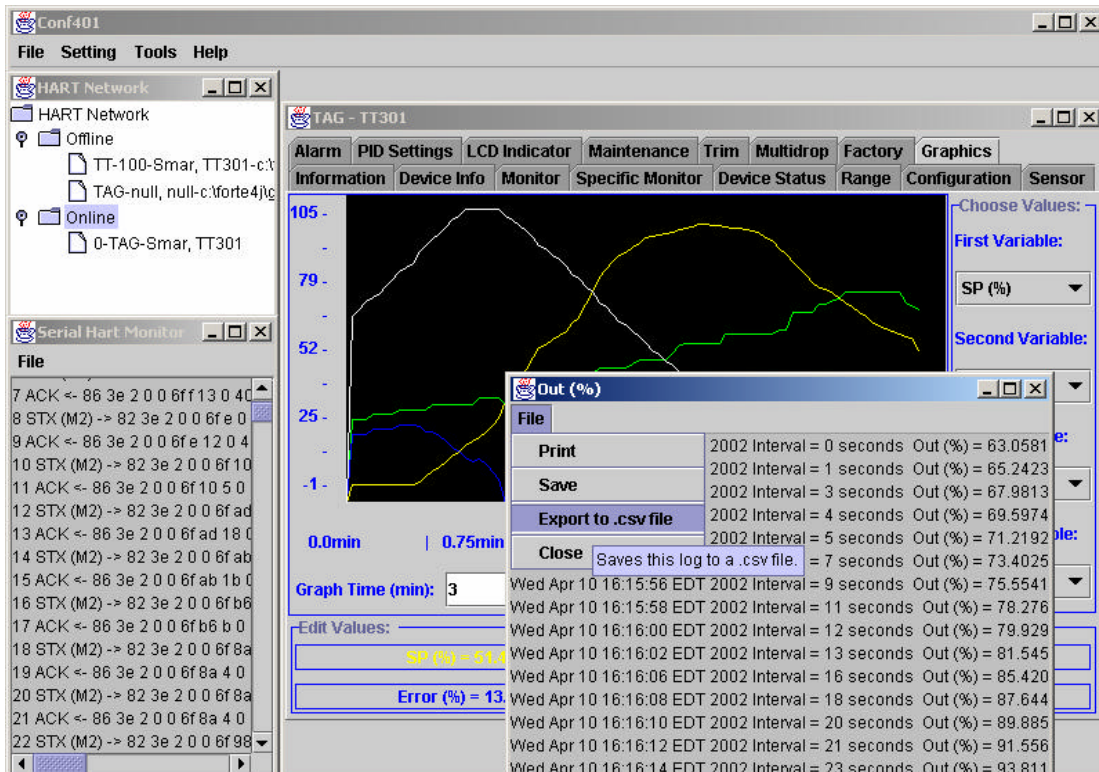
Conf401
File Setting Tools Help

HART Network
HART Network
Offline
TT-100-Smar, TT301-c:\
TAG-null, null-c:\forte4j\c
Online
0-TAG-Smar, TT301

Serial Hart Monitor
File
7 ACK <- 86 3e 2 0 0 6ff 13 0 4
8 STX (M2) -> 82 3e 2 0 0 6fe 0
9 ACK <- 86 3e 2 0 0 6fe 12 0 4
10 STX (M2) -> 82 3e 2 0 0 6f 10
11 ACK <- 86 3e 2 0 0 6f 10 5 0
12 STX (M2) -> 82 3e 2 0 0 6f ad
13 ACK <- 86 3e 2 0 0 6f ad 18 0
14 STX (M2) -> 82 3e 2 0 0 6f ab
15 ACK <- 86 3e 2 0 0 6f ab 1b 0
16 STX (M2) -> 82 3e 2 0 0 6f b6
17 ACK <- 86 3e 2 0 0 6f b6 b 0
18 STX (M2) -> 82 3e 2 0 0 6f 8a
19 ACK <- 86 3e 2 0 0 6f 8a 4 0
20 STX (M2) -> 82 3e 2 0 0 6f 8a
21 ACK <- 86 3e 2 0 0 6f 8a 4 0
22 STX (M2) -> 82 3e 2 0 0 6f 98

TAG - TT301
Alarm PID Settings LCD Indicator Maintenance Trim Multidrop Factory Graphics
Information Device Info Monitor Specific Monitor Device Status Range Configuration Sensor
105 -
79 -
52 -
25 -
-1 -
0.0min | 0.75min
Graph Time (min): 3
Choose Values:
First Variable:
SP (%)
Second Variable:
Edit Values:
SP (%) = 51.4
Error (%) = 13.

Out (%)
File
Print
Save
Export to .csv file
Close
Saves this log to a .csv file.
2002 Interval = 0 seconds Out (%) = 63.0581
2002 Interval = 1 seconds Out (%) = 65.2423
2002 Interval = 3 seconds Out (%) = 67.9813
2002 Interval = 4 seconds Out (%) = 69.5974
2002 Interval = 5 seconds Out (%) = 71.2192
= 7 seconds Out (%) = 73.4025
Wed Apr 10 16:15:56 EDT 2002 Interval = 9 seconds Out (%) = 75.5541
Wed Apr 10 16:15:58 EDT 2002 Interval = 11 seconds Out (%) = 78.276
Wed Apr 10 16:16:00 EDT 2002 Interval = 12 seconds Out (%) = 79.929
Wed Apr 10 16:16:02 EDT 2002 Interval = 13 seconds Out (%) = 81.545
Wed Apr 10 16:16:06 EDT 2002 Interval = 16 seconds Out (%) = 85.420
Wed Apr 10 16:16:08 EDT 2002 Interval = 18 seconds Out (%) = 87.644
Wed Apr 10 16:16:10 EDT 2002 Interval = 20 seconds Out (%) = 89.885
Wed Apr 10 16:16:12 EDT 2002 Interval = 21 seconds Out (%) = 91.556
Wed Apr 10 16:16:14 EDT 2002 Interval = 23 seconds Out (%) = 93.811